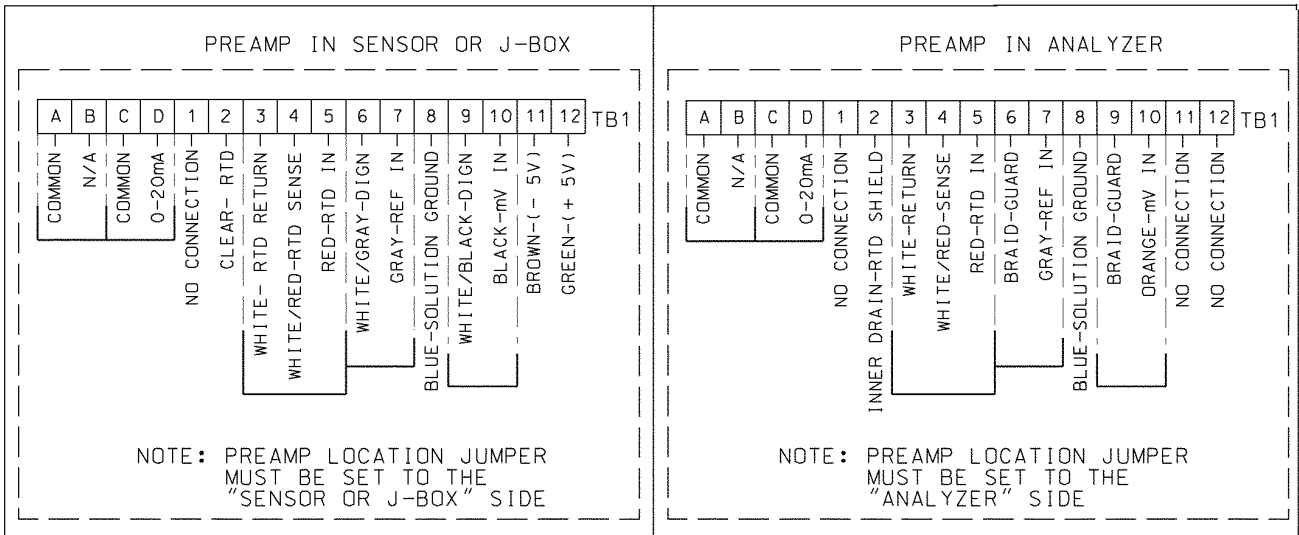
PREAMP IN SENSOR OR J-BOX

| A | B | C | D | 1 | 2 | 3 | 4 | 5 | 6 | 7 | 8 | 9 | 10 | 11 | 12 |
|---|---|---|---|---|---|---|---|---|---|---|---|---|---|---|---|

TB1

COMMON
N/A
COMMON
0-20mA
NO CONNECTION
CLEAR- RTD
WHITE- RTD RETURN
WHITE/RED-RTD SENSE
RED-RTD IN
WHITE/GRAY-DIGN
GRAY-REF IN
BLUE-SOLUTION GROUND
WHITE/BLACK-DIGN
BLACK-mV IN
BROWN-(- 5V)
GREEN-(+ 5V)

NOTE: PREAMP LOCATION JUMPER MUST BE SET TO THE "SENSOR OR J-BOX" SIDE

PREAMP IN ANALYZER

| A | B | C | D | 1 | 2 | 3 | 4 | 5 | 6 | 7 | 8 | 9 | 10 | 11 | 12 |
|---|---|---|---|---|---|---|---|---|---|---|---|---|---|---|---|

TB1

COMMON
N/A
COMMON
0-20mA
NO CONNECTION
INNER DRAIN-RTD SHIELD
WHITE-RETURN
WHITE/RED-SENSE
RED-RTD IN
BRAID-GUARD
GRAY-REF IN
BLUE-SOLUTION GROUND
BRAID-GUARD
ORANGE-mV IN
NO CONNECTION
NO CONNECTION

NOTE: PREAMP LOCATION JUMPER MUST BE SET TO THE "ANALYZER" SIDE